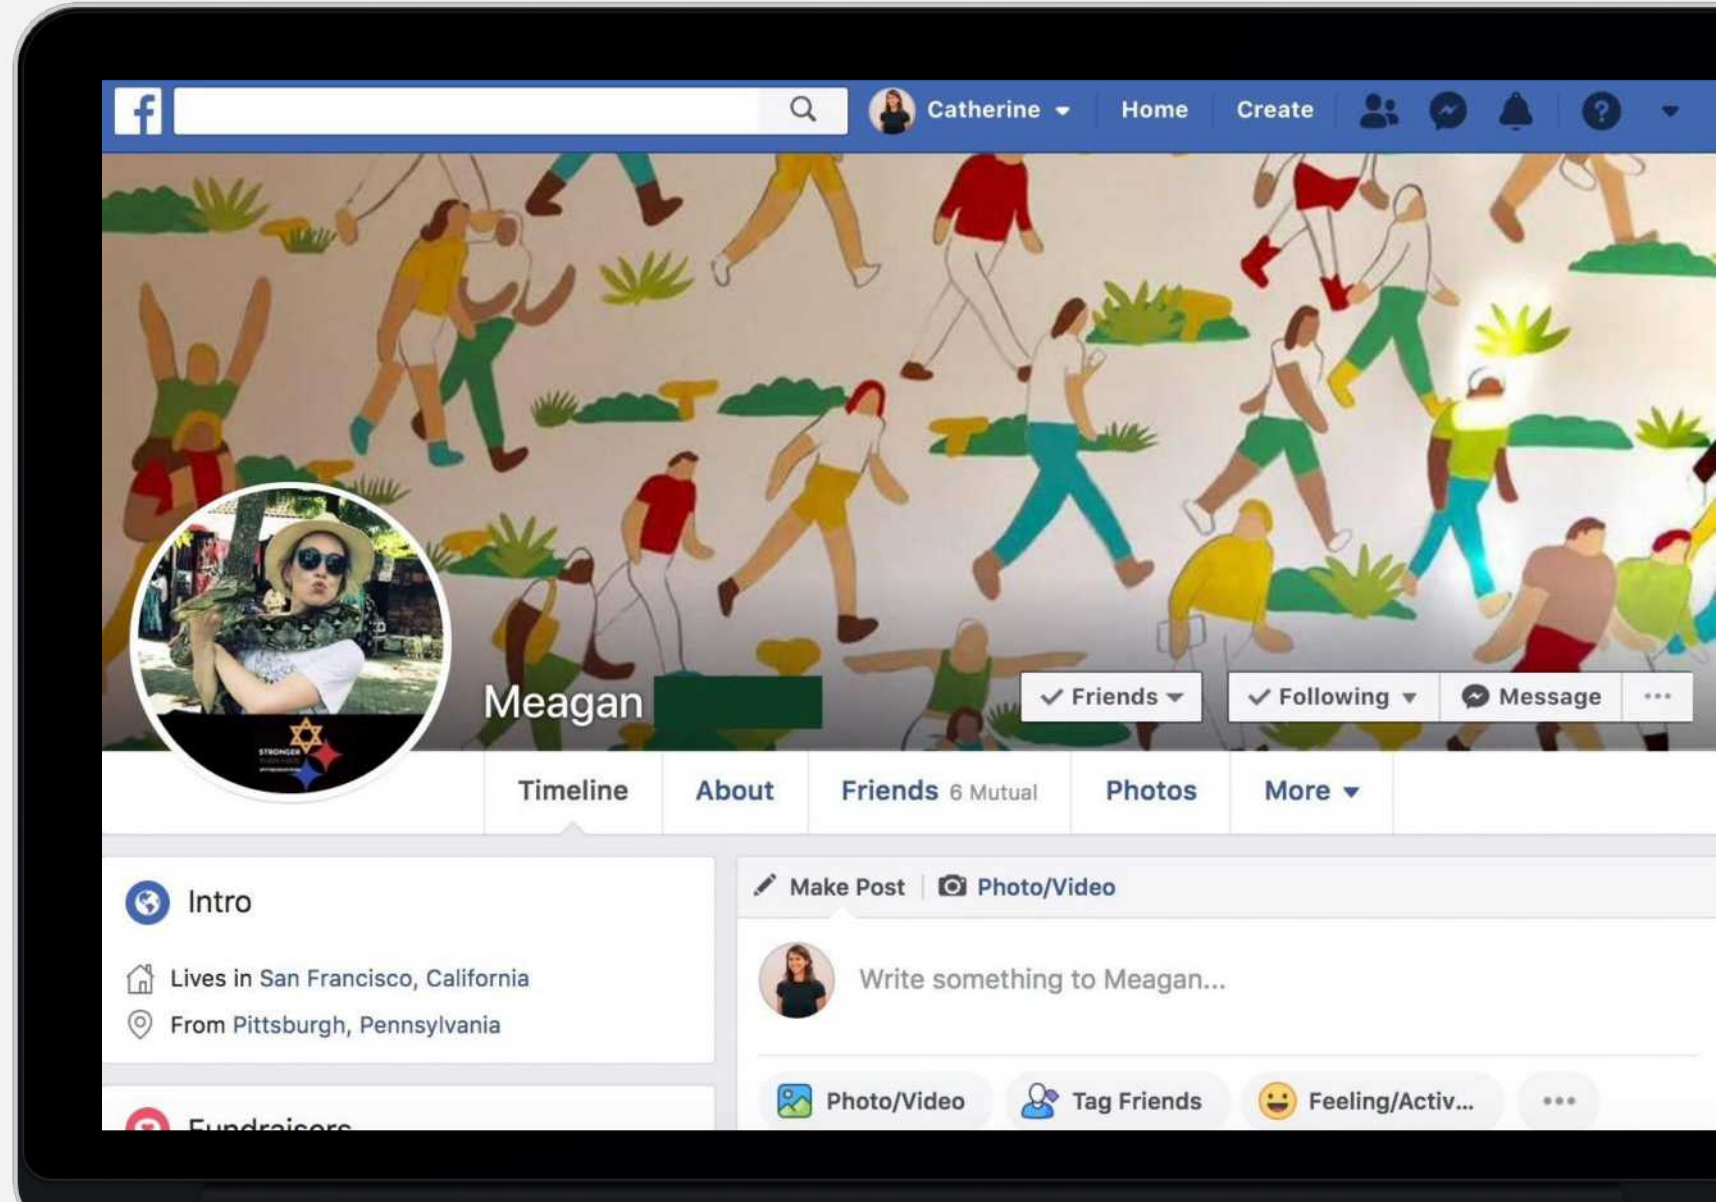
f

Catherine ▾ Home Create

Meagan

✓ Friends ▾ ✓ Following ▾ Message ···

STRONGER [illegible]

Timeline About Friends 6 Mutual Photos More ▾

Intro

Lives in San Francisco, California

From Pittsburgh, Pennsylvania

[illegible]

Make Post Photo/Video

Write something to Meagan...

Photo/Video Tag Friends Feeling/Activ... •••